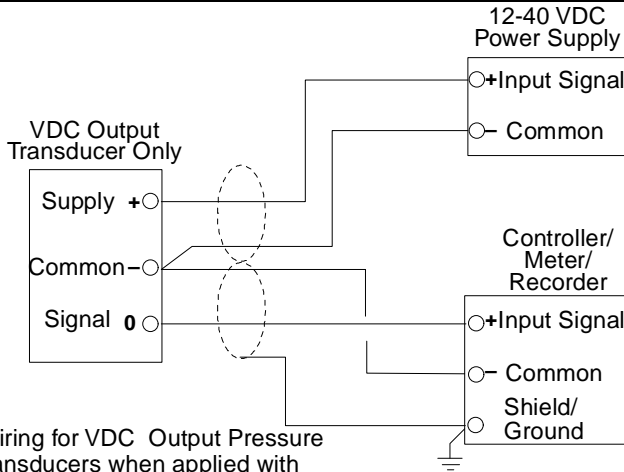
12-40 VDC
Power Supply

+Input Signal

– Common

VDC Output
Transducer Only

Supply +

Common –

Signal 0

Controller/
Meter/
Recorder

+Input Signal

– Common

Shield/
Ground

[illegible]iring for VDC Output Pressure
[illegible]ansducers when applied with